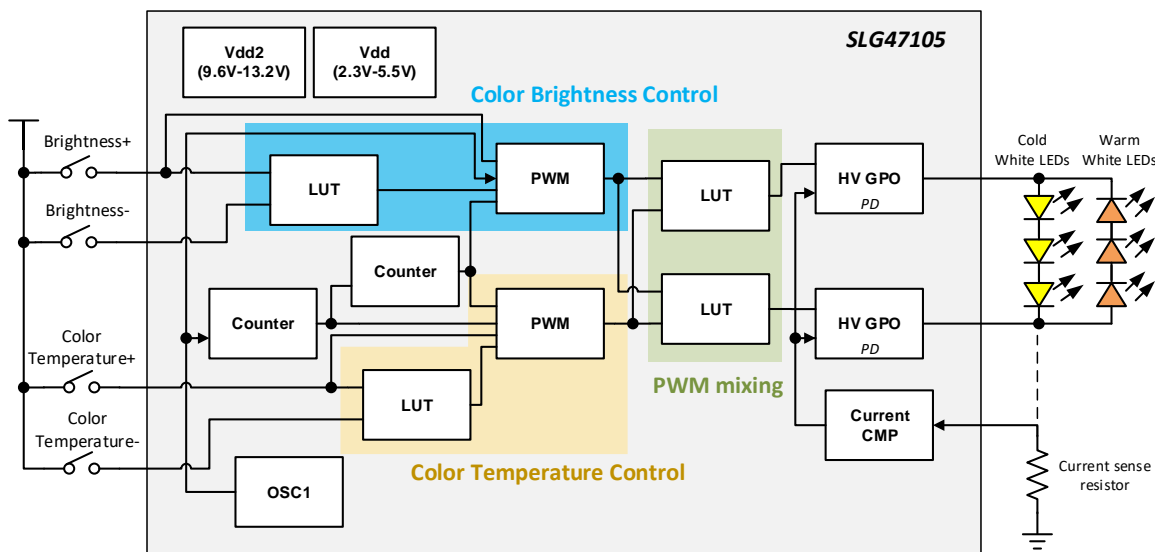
Vdd2
(9.6V-13.2V)

Vdd
(2.3V-5.5V)

SLG47105

Color Brightness Control

Brightness+

Brightness-

LUT

PWM

LUT

HV GPO
PD

Cold White LEDs

Warm White LEDs

Counter

Counter

PWM

LUT

HV GPO
PD

Color Temperature+

Color Temperature-

LUT

PWM mixing

Current CMP

Color Temperature Control

OSC1

Current sense resistor